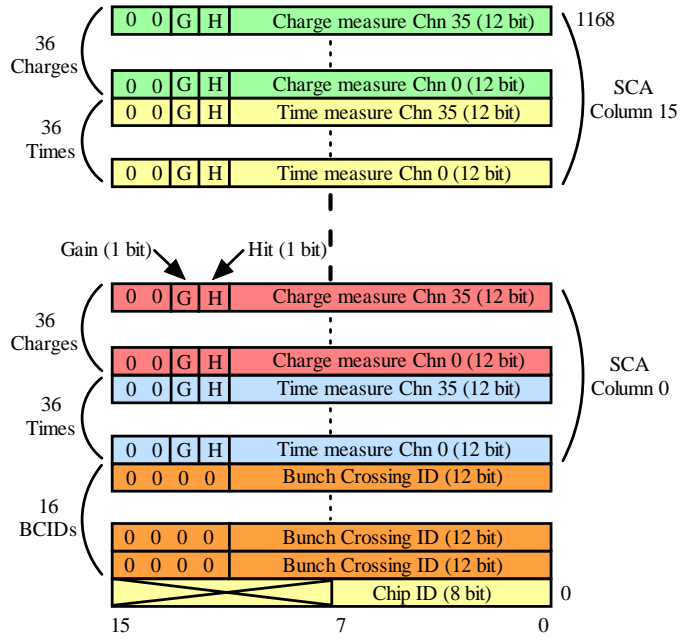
1168

36 Charges

0 0 G H Charge measure Chn 35 (12 bit)

0 0 G H Charge measure Chn 0 (12 bit)

36 Times

0 0 G H Time measure Chn 35 (12 bit)

0 0 G H Time measure Chn 0 (12 bit)

SCA Column 15

Gain (1 bit)

Hit (1 bit)

36 Charges

0 0 G H Charge measure Chn 35 (12 bit)

0 0 G H Charge measure Chn 0 (12 bit)

36 Times

0 0 G H Time measure Chn 35 (12 bit)

0 0 G H Time measure Chn 0 (12 bit)

SCA Column 0

16 BCIDs

0 0 0 0 Bunch Crossing ID (12 bit)

0 0 0 0 Bunch Crossing ID (12 bit)

0 0 0 0 Bunch Crossing ID (12 bit)

Chip ID (8 bit)

0

15

7

0